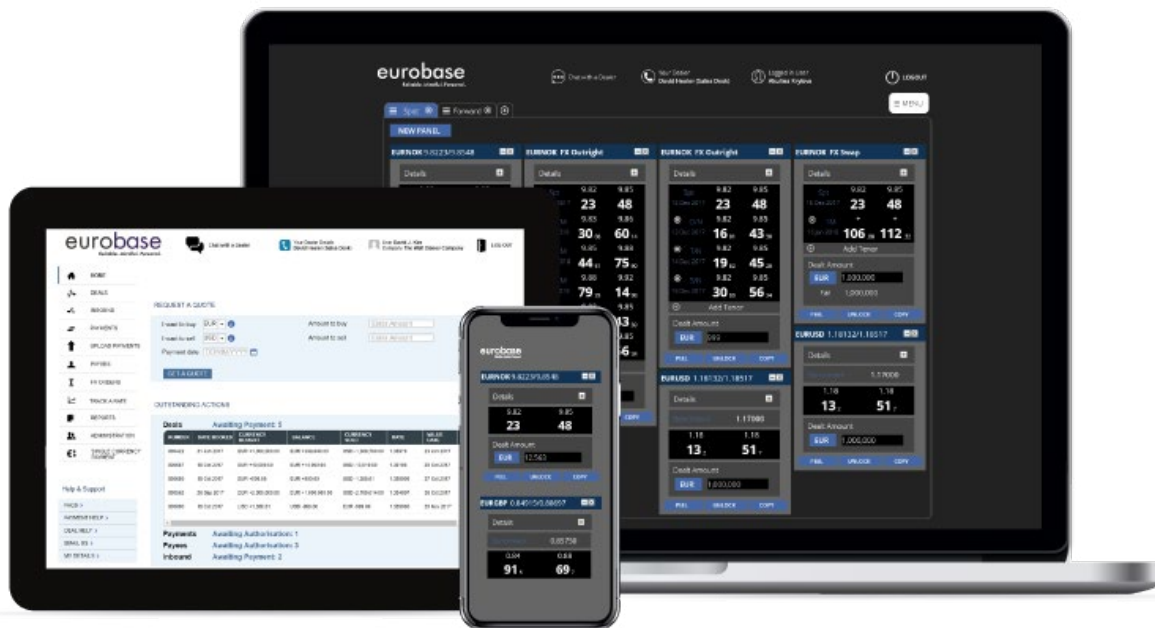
eurobase
Reliable. Mindful. Personal.

Chat with a Dealer

Your Dealer
David Hesler (Sales Desk)

Logged in User
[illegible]

LOGOUT

≡ MENU

Spot

Forward

NEW PANEL

EURNOK 9.8223/9.8548

EURNOK FX Outright

EURNOK FX Outright

EURNOK FX Swap

Details

9.82 9.85
23 48

Add Tenor

Deal Amount
EUR 1,000,000

PIN UNLOCK COPY

EURUSD 1.18132/1.18517

Details
1.17000
1.18 1.18
13 51

Deal Amount
EUR 1,000,000

PIN UNLOCK COPY

eurobase

Chat with a Dealer

Your Dealer Details
David Hesler (Sales Desk)

LOG OUT

HOME
DEALS
BENEFICIARIES
PAYMENTS
UPLOAD PAYMENTS
PAYEES
FX ORDERS
TRACK A RATE
REPORTS
ADMINISTRATION
SINGLE CURRENCY CLEARING

REQUEST A QUOTE

I want to buy EUR
I want to sell USD
Payment date
Amount to buy
Amount to sell

GET A QUOTE

OUTSTANDING ACTIONS

Deals Awaiting Payment: 5

Payments Awaiting Authorisation: 1
Payees Awaiting Authorisation: 3
Inbound Awaiting Payment: 2

Help & Support
FAQS
PAYMENT HELP
DEAL HELP
EMAIL US
MY DETAILS

eurobase

EURNOK 9.8223/9.8548
Details
9.82 9.85
23 48
Deal Amount
EUR 12,563
PIN UNLOCK COPY

EURGBP 0.84010/0.88057
Details
0.85750
0.84 0.88
91 69